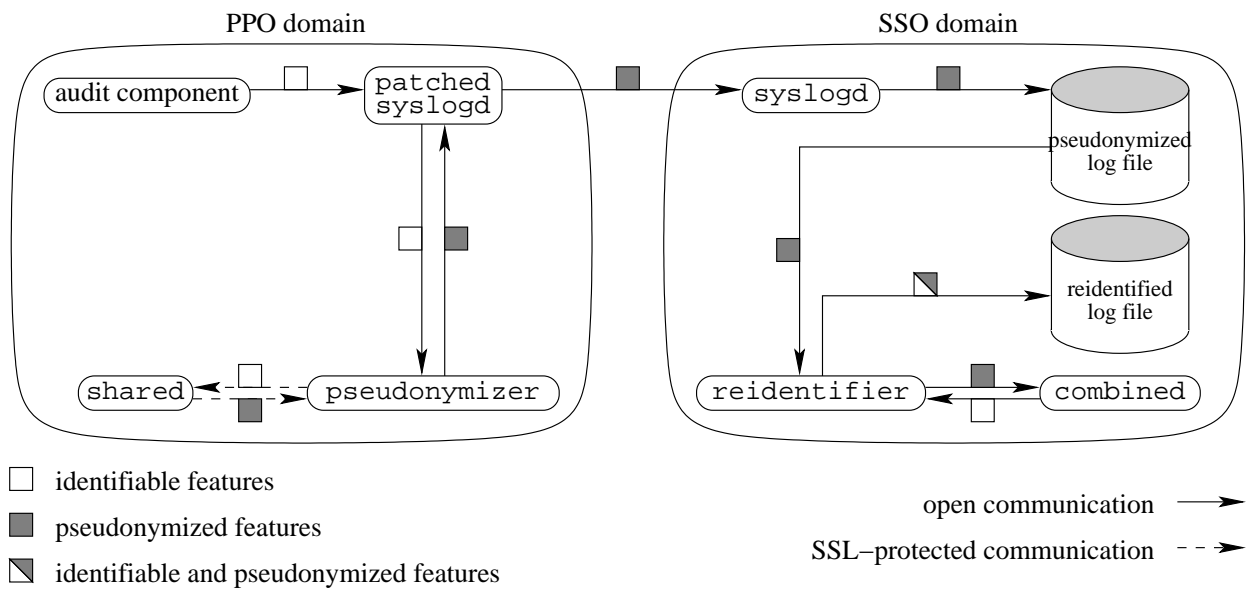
PPO domain

SSO domain

audit component

patched syslogd

syslogd

pseudonymized log file

reidentified log file

shared

pseudonymizer

reidentifier

combined

identifiable features

pseudonymized features

identifiable and pseudonymized features

open communication

SSL–protected communication